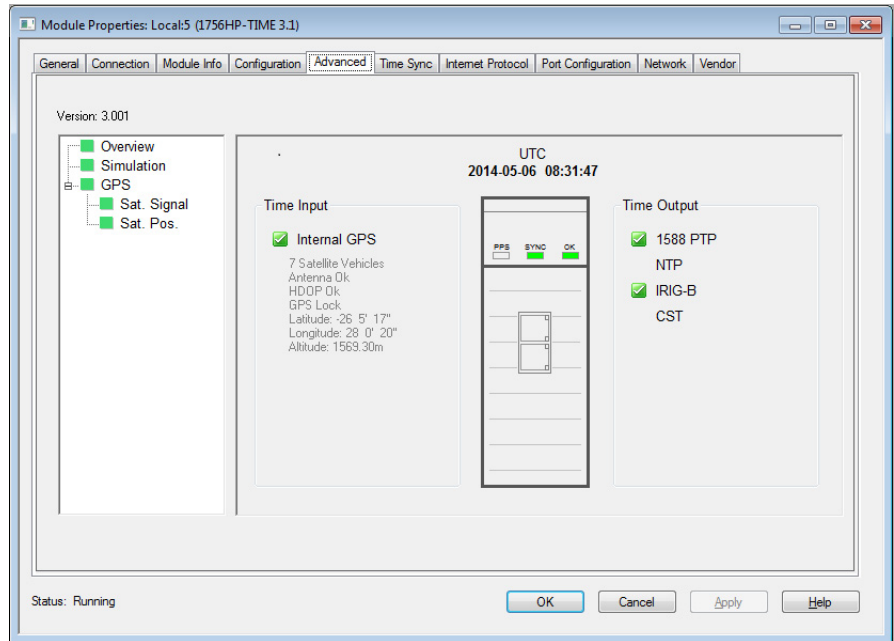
Module Properties: Local:5 (1756HP-TIME 3.1)

General | Connection | Module Info | Configuration | Advanced | Time Sync | Internet Protocol | Port Configuration | Network | Vendor

Version: 3.001

Overview
Simulation
GPS
Sat. Signal
Sat. Pos.

UTC
2014-05-06 08:31:47

Time Input

Internal GPS

7 Satellite Vehicles
Antenna Ok
HDOP Ok
GPS Lock
Latitude: -26 5' 17"
Longitude: 28 0' 20"
Altitude: 1569.30m

PPS SYNC OK

Time Output

1588 PTP
NTP
IRIG-B
CST

Status: Running

OK | Cancel | Apply | Help